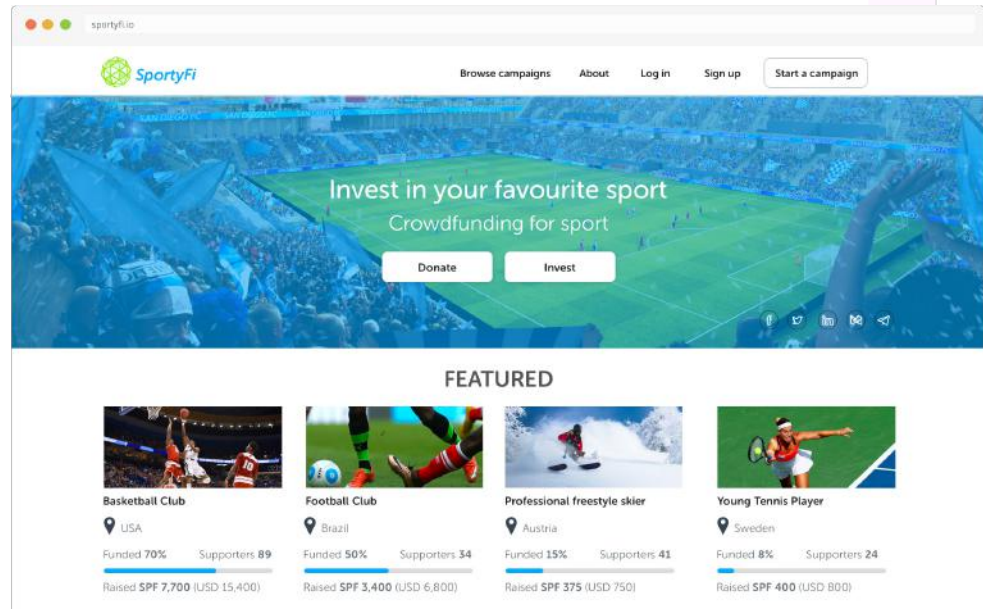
sportyfi.io

SportyFi

Browse campaigns About Log in Sign up Start a campaign

Invest in your favourite sport
Crowdfunding for sport

Donate Invest

FEATURED

Basketball Club
USA
Funded 70% Supporters 89
Raised SPF 7,700 (USD 15,400)

Football Club
Brazil
Funded 50% Supporters 34
Raised SPF 3,400 (USD 6,800)

Professional freestyle skier
Austria
Funded 15% Supporters 41
Raised SPF 375 (USD 750)

Young Tennis Player
Sweden
Funded 8% Supporters 24
Raised SPF 400 (USD 800)